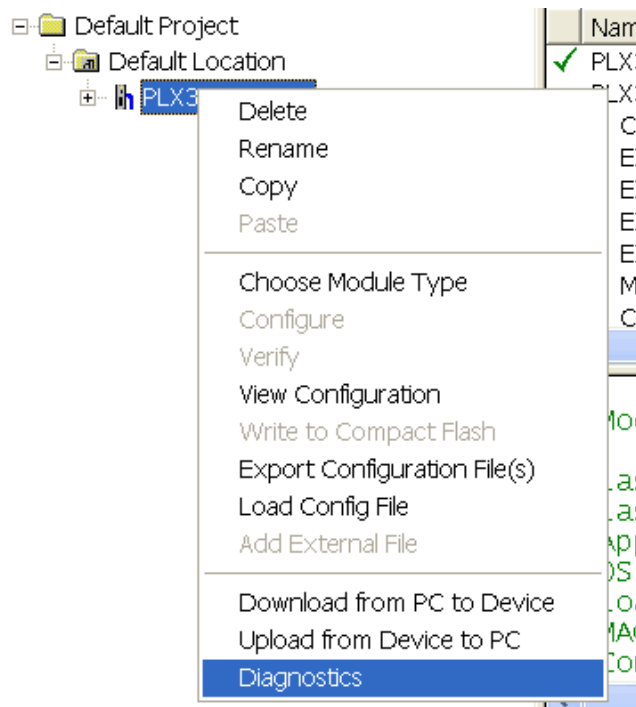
Default Project
Default Location
PLX3

Nam
PLX3
PLX3
C
E
E
E
E
M
C

Mod
Las
Las
App
OS
Loa
MAC
Con

Delete
Rename
Copy
Paste

Choose Module Type
Configure
Verify
View Configuration
Write to Compact Flash
Export Configuration File(s)
Load Config File
Add External File

Download from PC to Device
Upload from Device to PC
Diagnostics